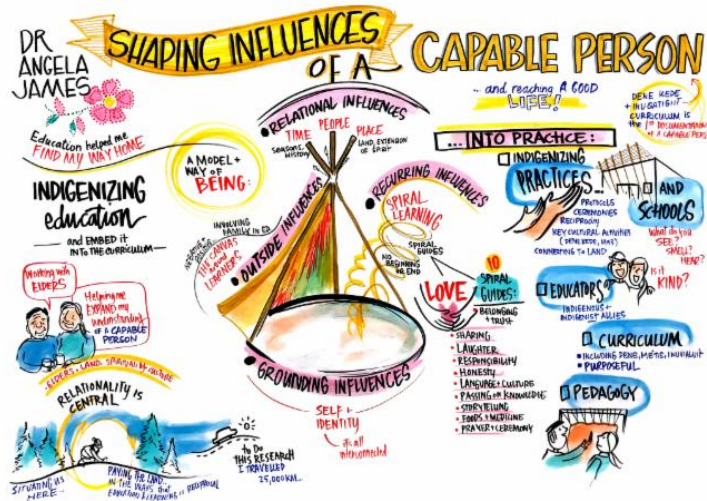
DR ANGELA JAMES

SHAPING INFLUENCES OF A CAPABLE PERSON

– and reaching A GOOD LIFE!

Education helped me FIND MY WAY HOME

INDIGENIZING education

– and EMBED IT INTO THE CURRICULUM –

Working with ELDERS

Helping me EXPAND my understanding of a CAPABLE PERSON

ELDERS + LAND, SPIRITUALITY, CULTURE

RELATIONALITY IS CENTRAL

SITUATING US HERE

PAYING THE LAND IN THE WAYS THAT EDUCATION & KNOWING IS RECIPROCAL

TO DO THIS RESEARCH I TRAVELLED 25,000 KM...

A MODEL + WAY OF BEING:

RELATIONAL INFLUENCES

TIME SEASONS, HISTORY

PEOPLE

PLACE LAND, EXTENSION OF SELF

OUTSIDE INFLUENCES

INVOLVING FAMILY IN ED

NEGATIVE + POSITIVE

THE CANVAS LEARNERS

RECURRING INFLUENCES

SPIRAL LEARNING

NO BEGINNING OR END

SPIRAL GUIDES

GROUNDING INFLUENCES

SELF + IDENTITY

it's all interconnected

10 SPIRAL GUIDES:

LOVE

BELONGING + TRUST

SHARING

LAUGHTER

RESPONSIBILITY

HONESTY

LANGUAGE + CULTURE

PASSING ON KNOWLEDGE

STORYTELLING

FOODS + MEDICINE

PRAYER + CEREMONY

DENE KEDE + INUGATIGIT CURRICULUM IS THE 1ST DOCUMENTATION OF A CAPABLE PERSON

...INTO PRACTICE:

INDIGENIZING PRACTICES

PROTOCOLS CEREMONIES RECIPROCITY

KEY CULTURAL ACTIVITIES (DENE KEDE, NWT) CONNECTING TO LAND

AND SCHOOLS

What do you SEE? SMELL? HEAR?

IS IT KIND?

EDUCATORS

INDIGENOUS + INDIGENOUS ALLIES

CURRICULUM

INCLUDING DENE, MÉTIS, INUVIALUIT

PURPOSEFUL

PEDAGOGY